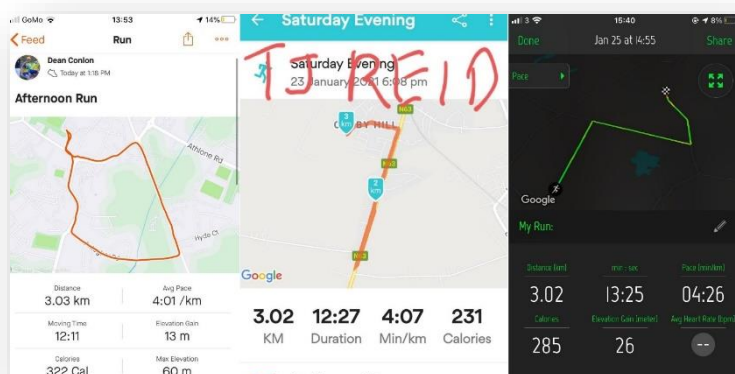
GoMo 13:53 14%

Feed Run

Dean Conlon
Today at 1:18 PM

Afternoon Run

Athlone Rd
Hyde Ct

Distance
3.03 km
Avg Pace
4:01 /km
Moving Time
12:11
Elevation Gain
13 m
Calories
322 Cal
Max Elevation
60 m

Saturday Evening

TJREID

Saturday Evening
23 January 2021 6:08 pm

3 km
2 km
R63
R43

Google

3.02 KM
12:27 Duration
4:07 Min/km
231 Calories

15:40 8%

Done Jan 25 at 14:55 Share

Pace

Google

My Run:

Distance (km)
3.02
min : sec
13:25
Pace (min/km)
04:26
Calories
285
Elevation Gain (meter)
26
Avg Heart Rate (bpm)
--